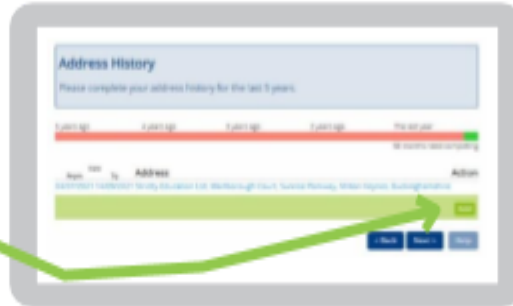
Address History

Please complete your address history for the last 5 years.

5 years ago | 4 years ago | 3 years ago | 2 years ago | The last year

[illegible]

From | Date | To | Address | Action

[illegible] | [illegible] | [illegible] Education Ltd, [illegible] Court, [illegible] Parkway, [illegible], Buckinghamshire

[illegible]

< Back | Next > | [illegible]